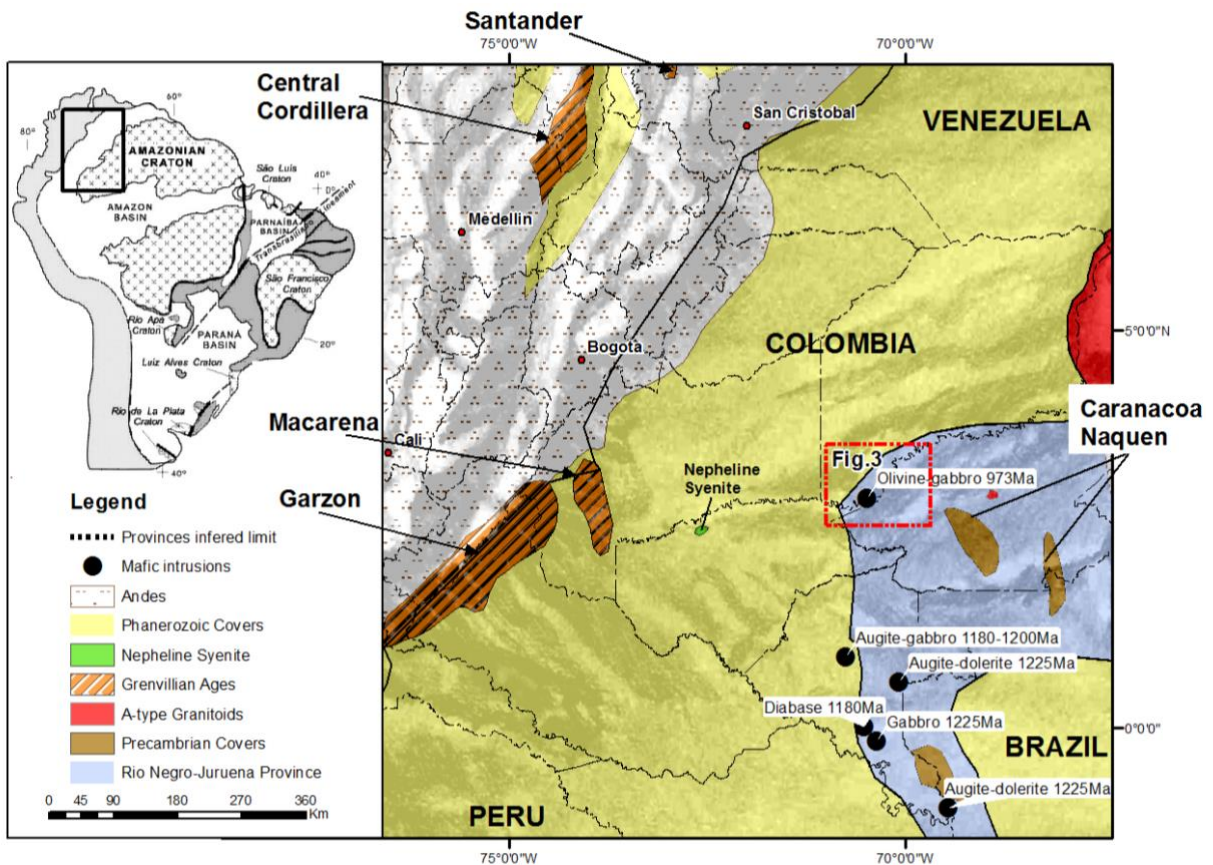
Santander

75°0'0"W

70°0'0"W

Central Cordillera

San Cristobal

VENEZUELA

80°

60°

AMAZONIAN CRATON

São Luís Craton

40°

0°

AMAZON BASIN

PARNAÍBA BASIN

Transbrasiliano lineament

São Francisco Craton

Rio Apa Craton

PARANÁ BASIN

20°

Luiz Alves Craton

Rio de La Plata Craton

40°

Medellin

Bogota

COLOMBIA

5°0'0"N

Caranacoa Naquen

Macarena

Cali

Fig.3

Nepheline Syenite

Olivine-gabbro 973Ma

Garzon

Legend

Provinces infered limit

Mafic intrusions

Andes

Phanerozoic Covers

Nepheline Syenite

Grenvillian Ages

A-type Granitoids

Precambrian Covers

Rio Negro-Juruena Province

Augite-gabbro 1180-1200Ma

Augite-dolerite 1225Ma

Diabase 1180Ma

Gabbro 1225Ma

0°0'0"

BRAZIL

Augite-dolerite 1225Ma

0 45 90 180 270 360 Km

PERU

75°0'0"W

70°0'0"W